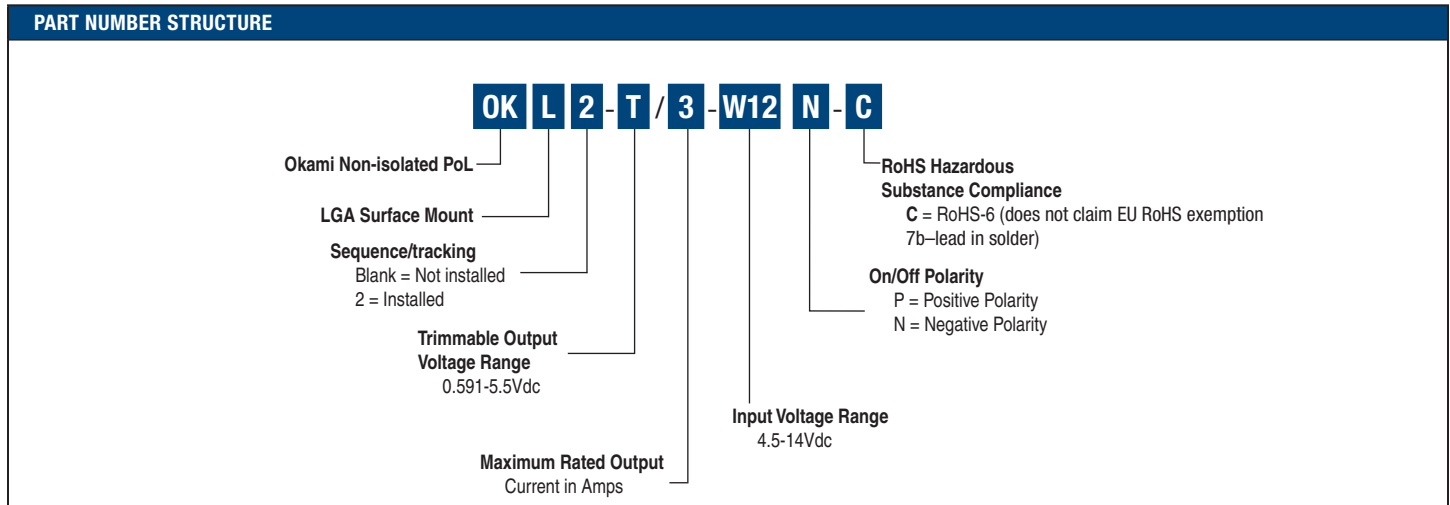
PART NUMBER STRUCTURE

OK L 2 - T / 3 - W12 N - C

Okami Non-isolated PoL

LGA Surface Mount

Sequence/tracking
Blank = Not installed
2 = Installed

Trimmable Output Voltage Range
0.591-5.5Vdc

Maximum Rated Output
Current in Amps

Input Voltage Range
4.5-14Vdc

On/Off Polarity
P = Positive Polarity
N = Negative Polarity

RoHS Hazardous Substance Compliance
C = RoHS-6 (does not claim EU RoHS exemption 7b–lead in solder)